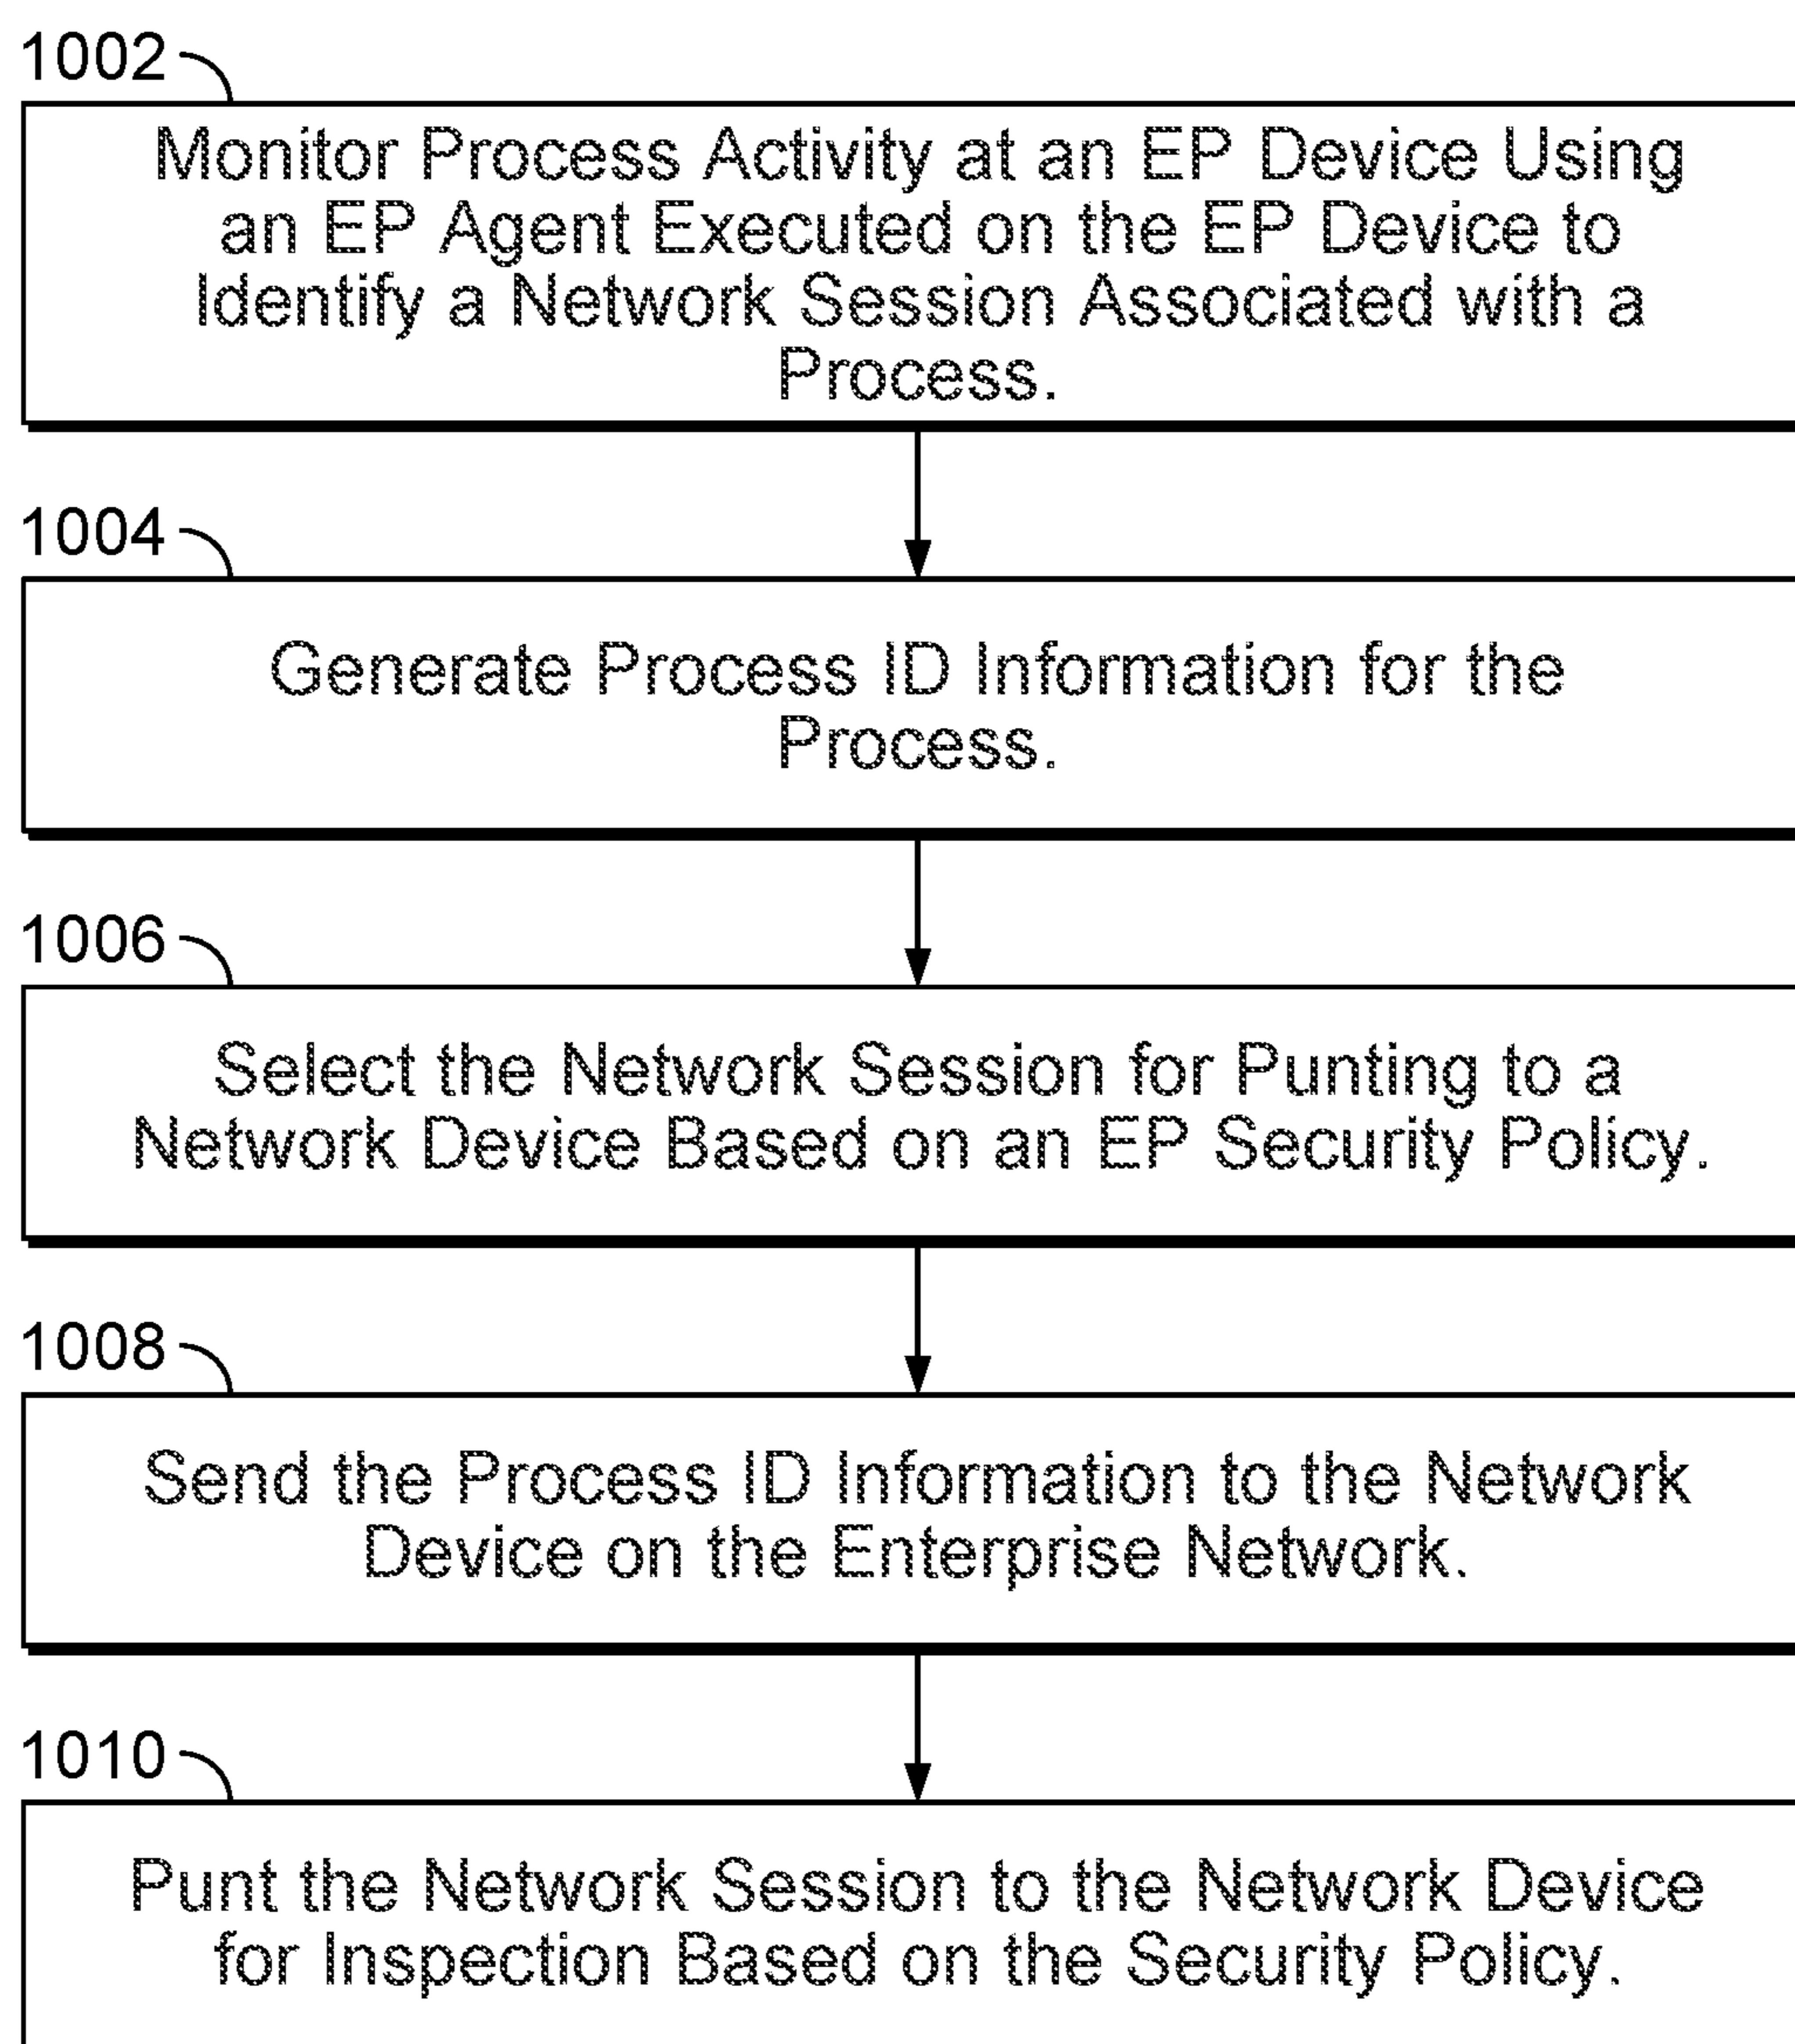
1002

Monitor Process Activity at an EP Device Using an EP Agent Executed on the EP Device to Identify a Network Session Associated with a Process.

1004

Generate Process ID Information for the Process.

1006

Select the Network Session for Punting to a Network Device Based on an EP Security Policy.

1008

Send the Process ID Information to the Network Device on the Enterprise Network.

1010

Punt the Network Session to the Network Device for Inspection Based on the Security Policy.